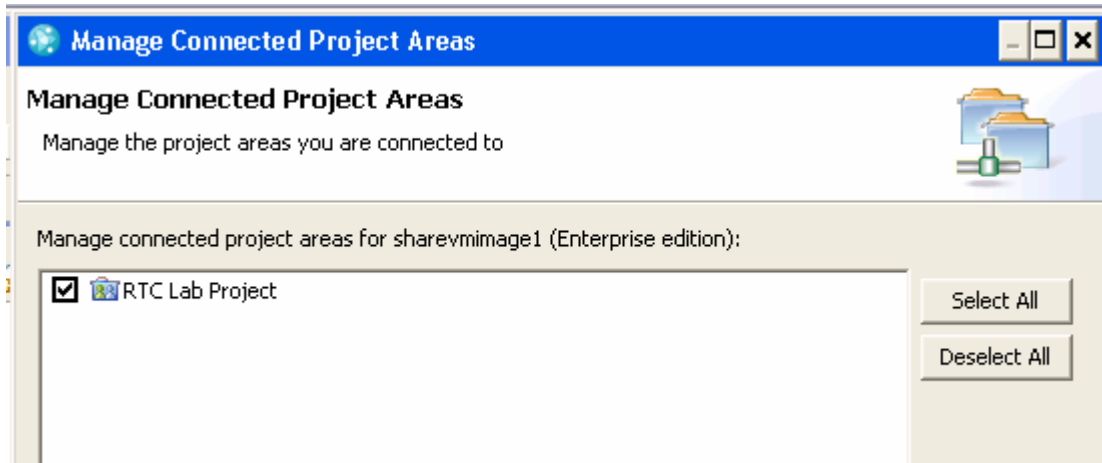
Manage Connected Project Areas

Manage Connected Project Areas

Manage the project areas you are connected to

Manage connected project areas for sharevmimage1 (Enterprise edition):

RTC Lab Project

Select All

Deselect All